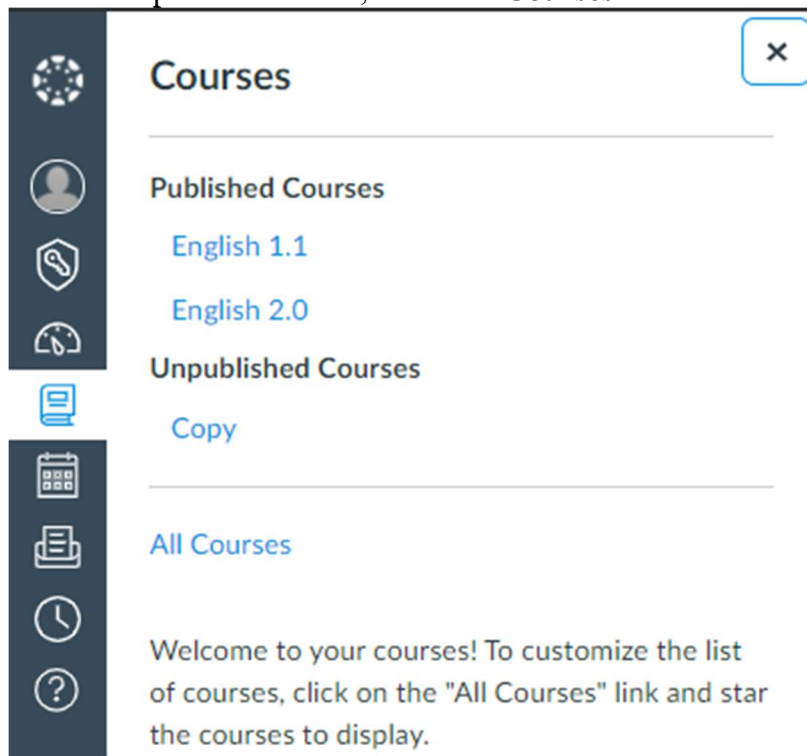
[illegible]

×

Courses

Published Courses

English 1.1

English 2.0

Unpublished Courses

Copy

All Courses

Welcome to your courses! To customize the list of courses, click on the "All Courses" link and star the courses to display.